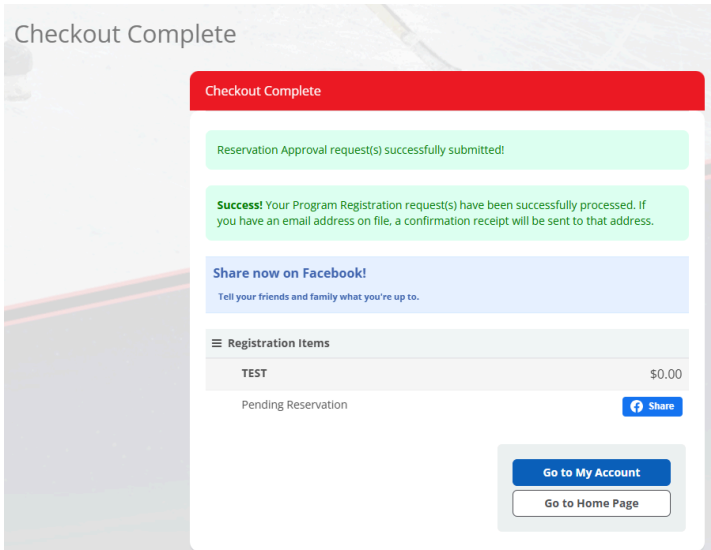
Checkout Complete

Checkout Complete

Reservation Approval request(s) successfully submitted!

**Success!** Your Program Registration request(s) have been successfully processed. If you have an email address on file, a confirmation receipt will be sent to that address.

Share now on Facebook!

Tell your friends and family what you're up to.

Registration Items

| TEST | $0.00 |
|---|---|
| Pending Reservation | Share |

Go to My Account

Go to Home Page